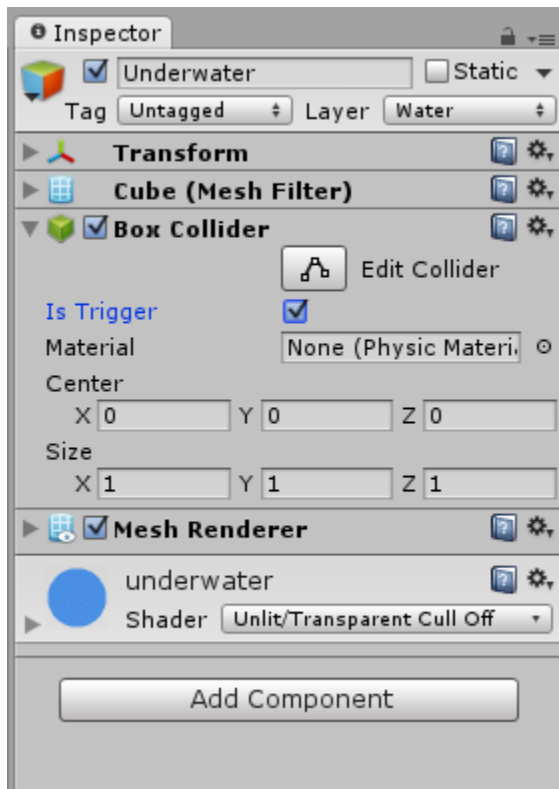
Inspector

Underwater

Static

Tag Untagged

Layer Water

Transform

Cube (Mesh Filter)

Box Collider

Edit Collider

Is Trigger

Material None (Physic Materi

Center

X 0 Y 0 Z 0

Size

X 1 Y 1 Z 1

Mesh Renderer

underwater

Shader Unlit/Transparent Cull Off

Add Component